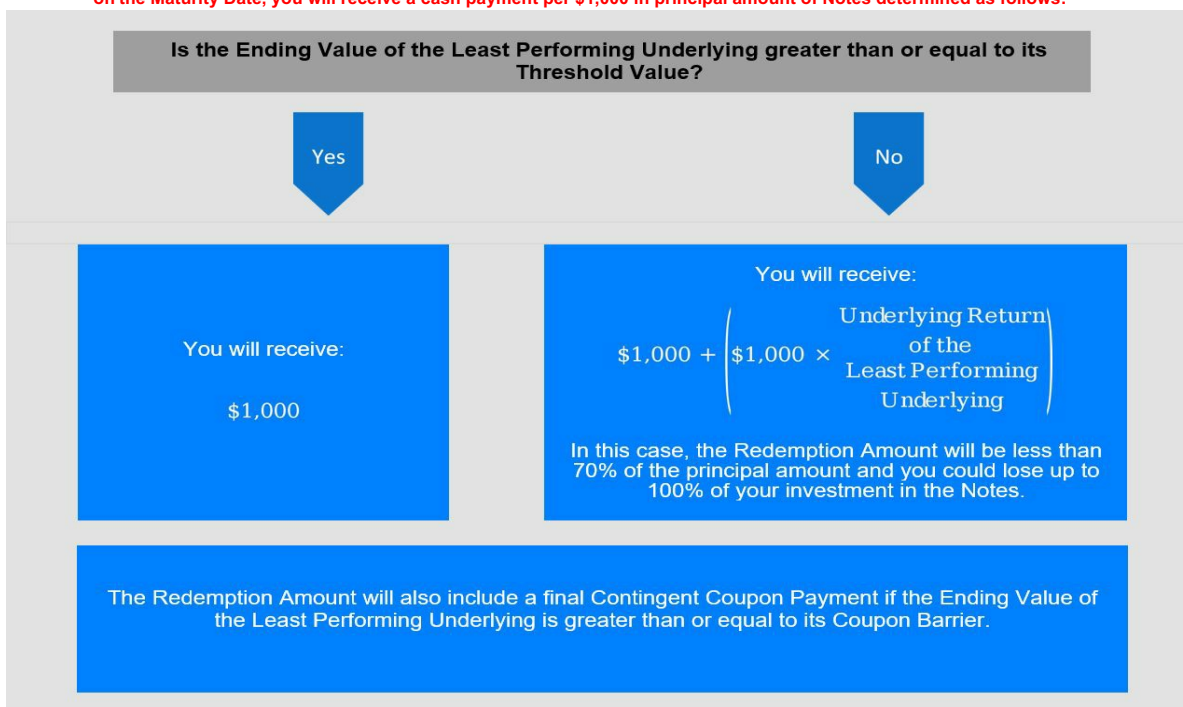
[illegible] Maturity Date, you will receive a cash payment per $1,000 in principal amount of Notes determined as follows:

Is the Ending Value of the Least Performing Underlying greater than or equal to its Threshold Value?

Yes

No

You will receive:

$1,000

You will receive:

$\$1,000 + \left(\$1,000 \times \begin{matrix}\text{Underlying Return} \\ \text{of the} \\ \text{Least Performing} \\ \text{Underlying}\end{matrix}\right)$

In this case, the Redemption Amount will be less than 70% of the principal amount and you could lose up to 100% of your investment in the Notes.

The Redemption Amount will also include a final Contingent Coupon Payment if the Ending Value of the Least Performing Underlying is greater than or equal to its Coupon Barrier.